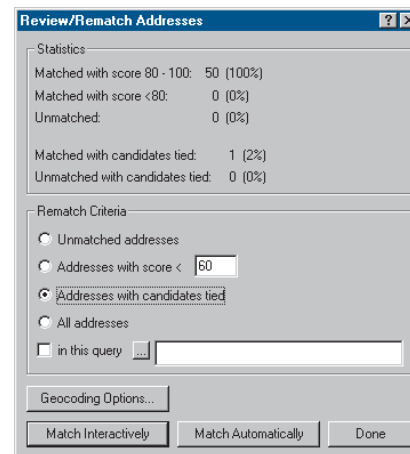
Review/Rematch Addresses

?

Statistics

Matched with score 80 - 100: 50 (100%)

Matched with score <80: 0 (0%)

Unmatched: 0 (0%)

Matched with candidates tied: 1 (2%)

Unmatched with candidates tied: 0 (0%)

Rematch Criteria

Unmatched addresses

Addresses with score < 60

Addresses with candidates tied

All addresses

in this query ...

Geocoding Options...

Match Interactively

Match Automatically

Done